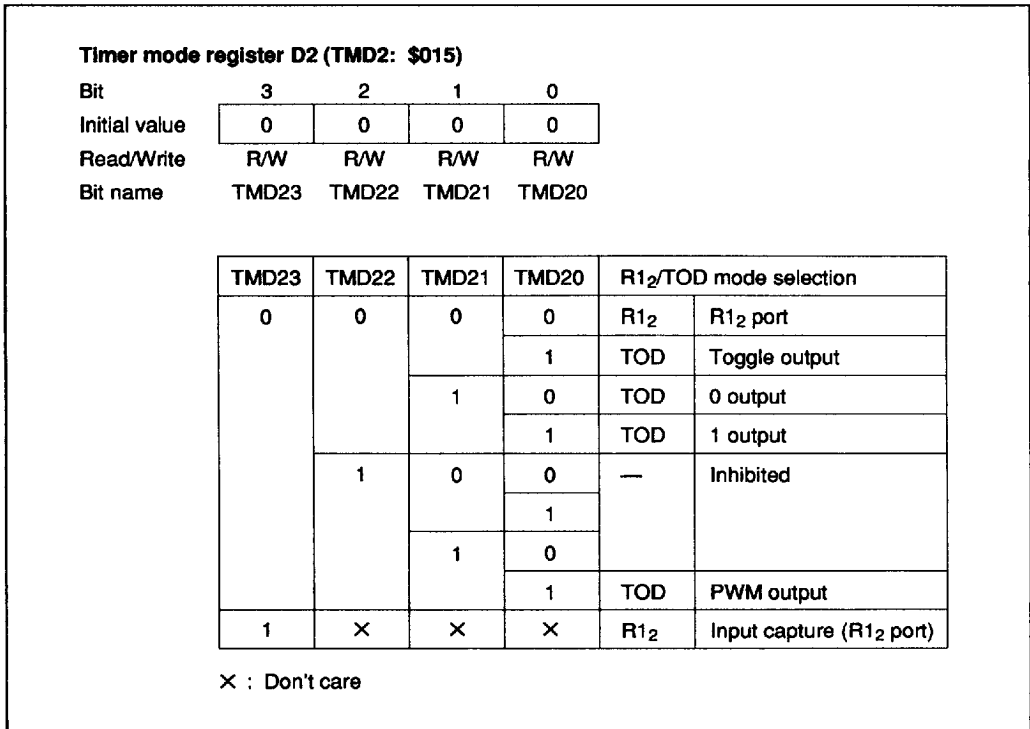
Timer mode register D2 (TMD2: $015)

| Bit | 3 | 2 | 1 | 0 |
|---|---|---|---|---|
| Initial value | 0 | 0 | 0 | 0 |
| Read/Write | R/W | R/W | R/W | R/W |
| Bit name | TMD23 | TMD22 | TMD21 | TMD20 |

| TMD23 | TMD22 | TMD21 | TMD20 | R$1_2$/TOD mode selection | |
|---|---|---|---|---|---|
| 0 | 0 | 0 | 0 | R$1_2$ | R$1_2$ port |
| | | | 1 | TOD | Toggle output |
| | | 1 | 0 | TOD | 0 output |
| | | | 1 | TOD | 1 output |
| | 1 | 0 | 0 | — | Inhibited |
| | | | 1 | | |
| | | 1 | 0 | | |
| | | | 1 | TOD | PWM output |
| 1 | × | × | × | R$1_2$ | Input capture (R$1_2$ port) |

× : Don't care